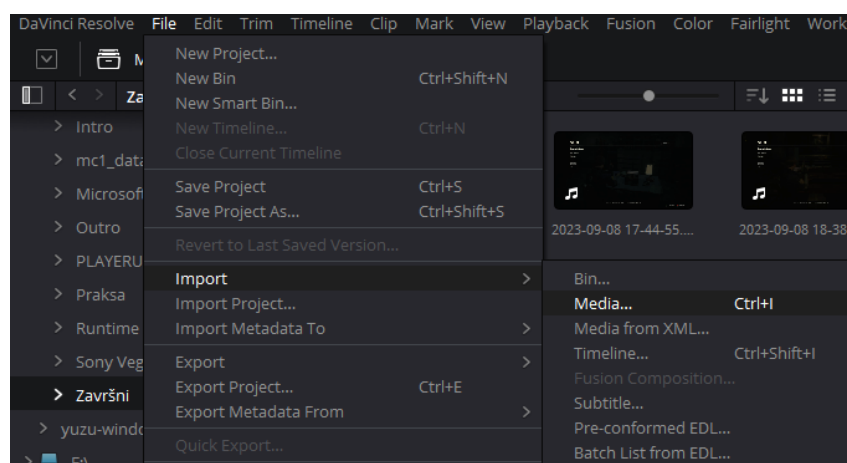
DaVinci Resolve File Edit Trim Timeline Clip Mark View Playback Fusion Color Fairlight Work

M

Za

Intro
mc1_data
Microsof
Outro
PLAYERU
Praksa
Runtime
Sony Veg
Završni
yuzu-windo
F:\

New Project...
New Bin Ctrl+Shift+N
New Smart Bin...
New Timeline... Ctrl+N
Close Current Timeline
Save Project Ctrl+S
Save Project As... Ctrl+Shift+S
Revert to Last Saved Version...
Import >
Import Project...
Import Metadata To >
Export >
Export Project... Ctrl+E
Export Metadata From >
Quick Export...

Bin...
Media... Ctrl+I
Media from XML...
Timeline... Ctrl+Shift+I
Fusion Composition...
Subtitle...
Pre-conformed EDL...
Batch List from EDL...

2023-09-08 17-44-55....
2023-09-08 18-38